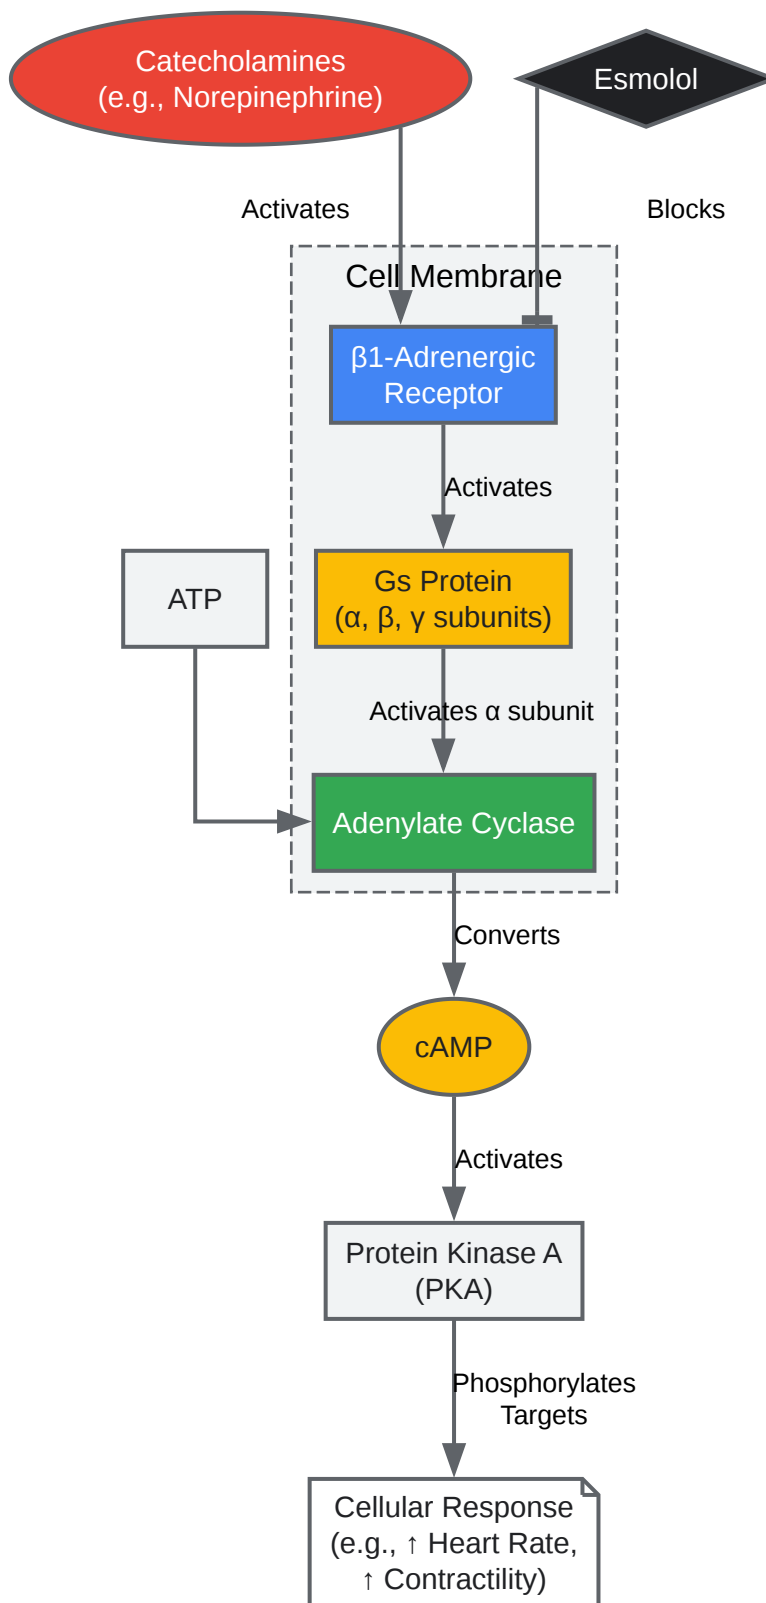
Catecholamines
(e.g., Norepinephrine)

Esmolol

Activates

Blocks

Cell Membrane

β1-Adrenergic Receptor

Activates

ATP

Gs Protein
(α, β, γ subunits)

Activates α subunit

Adenylate Cyclase

Converts

cAMP

Activates

Protein Kinase A
(PKA)

Phosphorylates Targets

Cellular Response
(e.g., ↑ Heart Rate,
↑ Contractility)